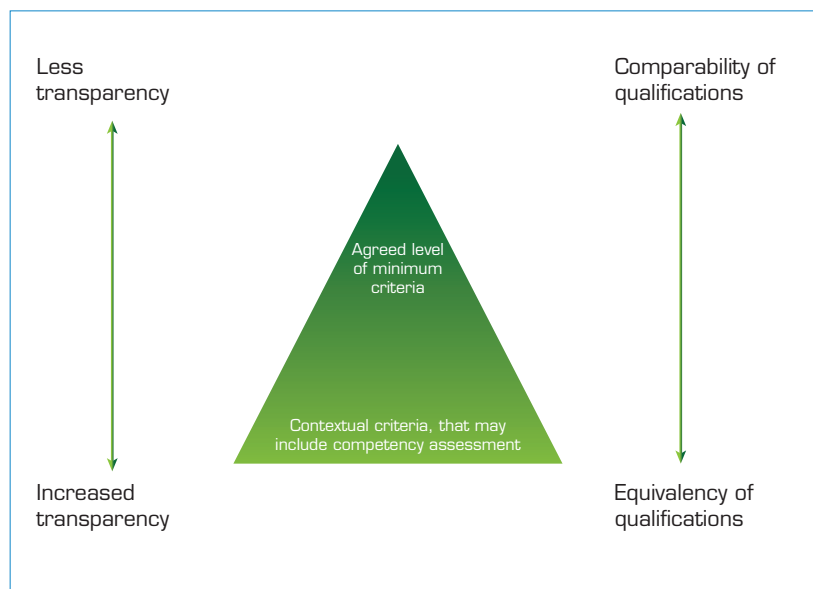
Less transparency

Comparability of qualifications

Agreed level of minimum criteria

Contextual criteria, that may include competency assessment

Increased transparency

Equivalency of qualifications